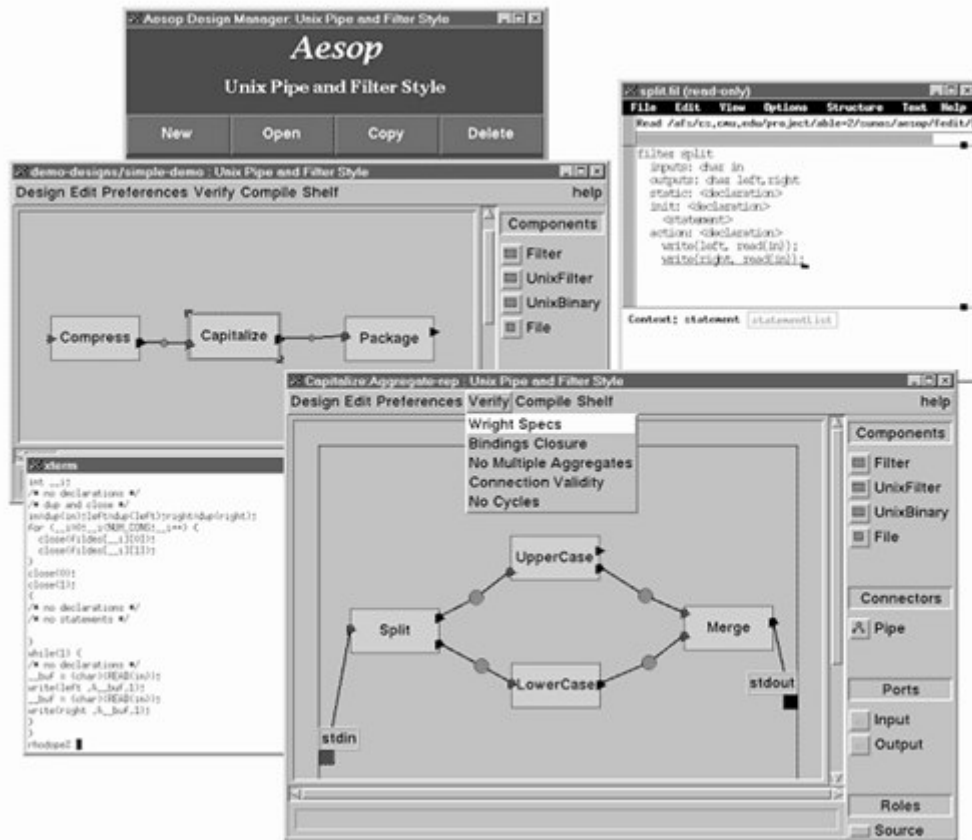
Aesop Design Manager: Unix Pipe and Filter Style

Aesop

Unix Pipe and Filter Style

New Open Copy Delete

split.fil (read-only)

File Edit View Options Structure Text Help

Read /afs/cs.cmu.edu/project/able-2/sunos/aesop/fedit/

filter split
  inputs: char in
  outputs: char left,right
  static: <declaration>
  init: <declaration>
    <statement>
  action: <declaration>
    write(left, read(in));
    write(right, read(in));

Context: statement statementlist

demo-designs/simple-demo : Unix Pipe and Filter Style

Design Edit Preferences Verify Compile Shelf help

Components

Filter

UnixFilter

UnixBinary

File

Compress

Capitalize

Package

xterm

int __i;
/* no declarations */
/* dup and close */
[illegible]
for (__i=0;__i<NUM_CONS;__i++) {
  close(fildes[__i][0]);
  close(fildes[__i][1]);
}
close(0);
close(1);
{
/* no declarations */
/* no statements */

}
while(1) {
/* no declarations */
__buf = (char)(READ(in));
write(left ,&__buf,1);
__buf = (char)(READ(in));
write(right ,&__buf,1);
}
}
rhodope%

Capitalize:Aggregate-rep : Unix Pipe and Filter Style

Design Edit Preferences Verify Compile Shelf help

Wright Specs
Bindings Closure
No Multiple Aggregates
Connection Validity
No Cycles

Components

Filter

UnixFilter

UnixBinary

File

Connectors

Pipe

Ports

Input

Output

Roles

Source

UpperCase

Split

Merge

LowerCase

stdout

stdin